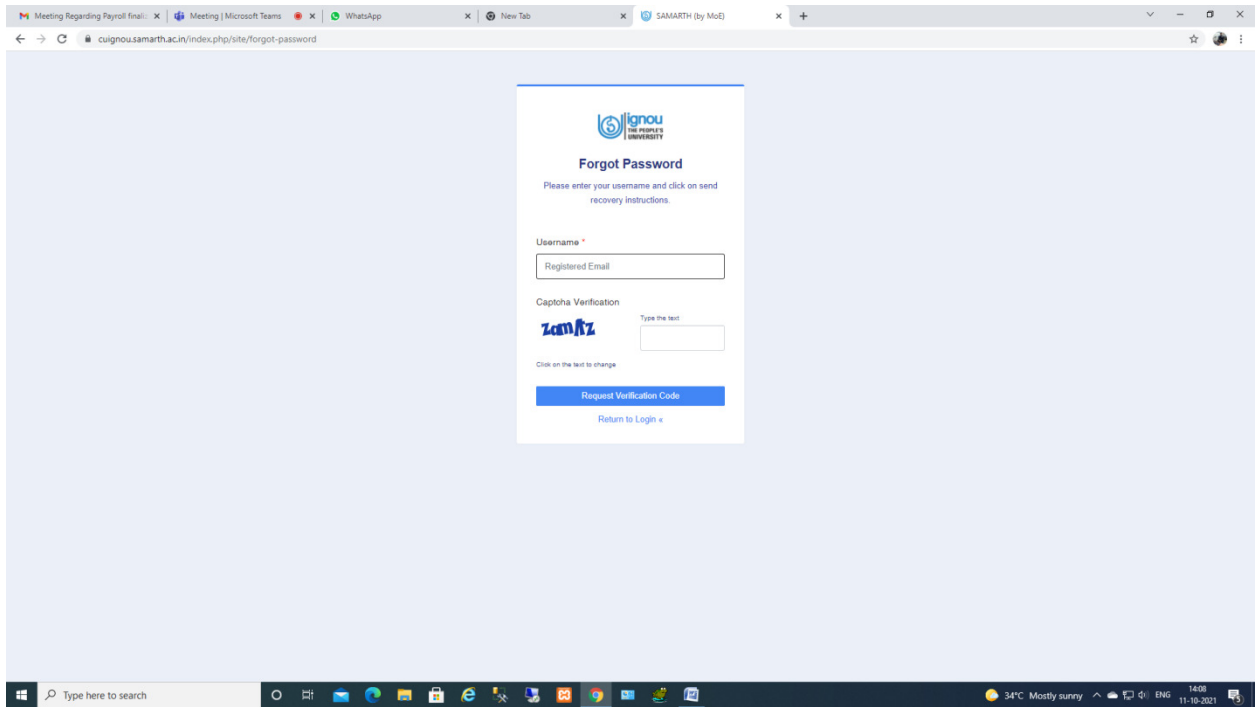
Meeting Regarding Payroll finaliz ×
Meeting | Microsoft Teams ×
WhatsApp ×
New Tab ×
SAMARTH (by MoE) ×
+

cuignou.samarth.ac.in/index.php/site/forgot-password

ignou
THE PEOPLE'S UNIVERSITY

Forgot Password

Please enter your username and click on send recovery instructions.

Username *

Registered Email

Captcha Verification

zamAz

Type the text

Click on the text to change

Request Verification Code

Return to Login «

Type here to search

34°C Mostly sunny ENG 14:08 11-10-2021